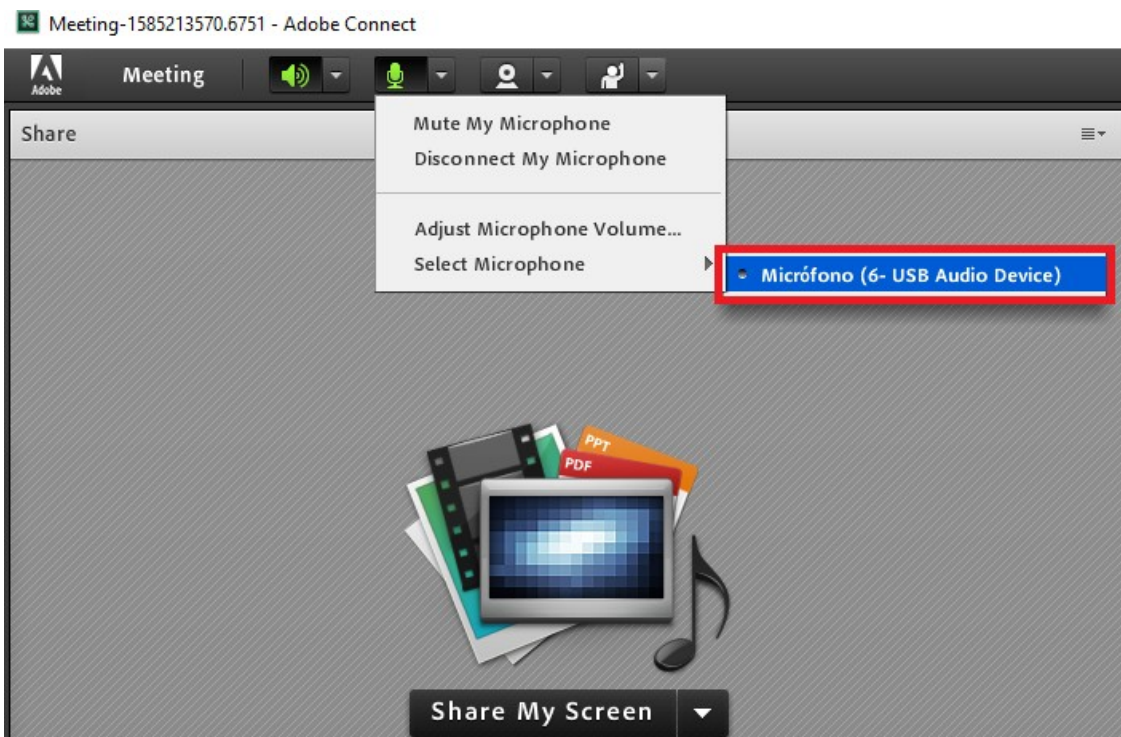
Meeting-1585213570.6751 - Adobe Connect

Adobe

Meeting

Share

Mute My Microphone

Disconnect My Microphone

Adjust Microphone Volume...

Select Microphone

Micrófono (6- USB Audio Device)

PPT

PDF

Share My Screen